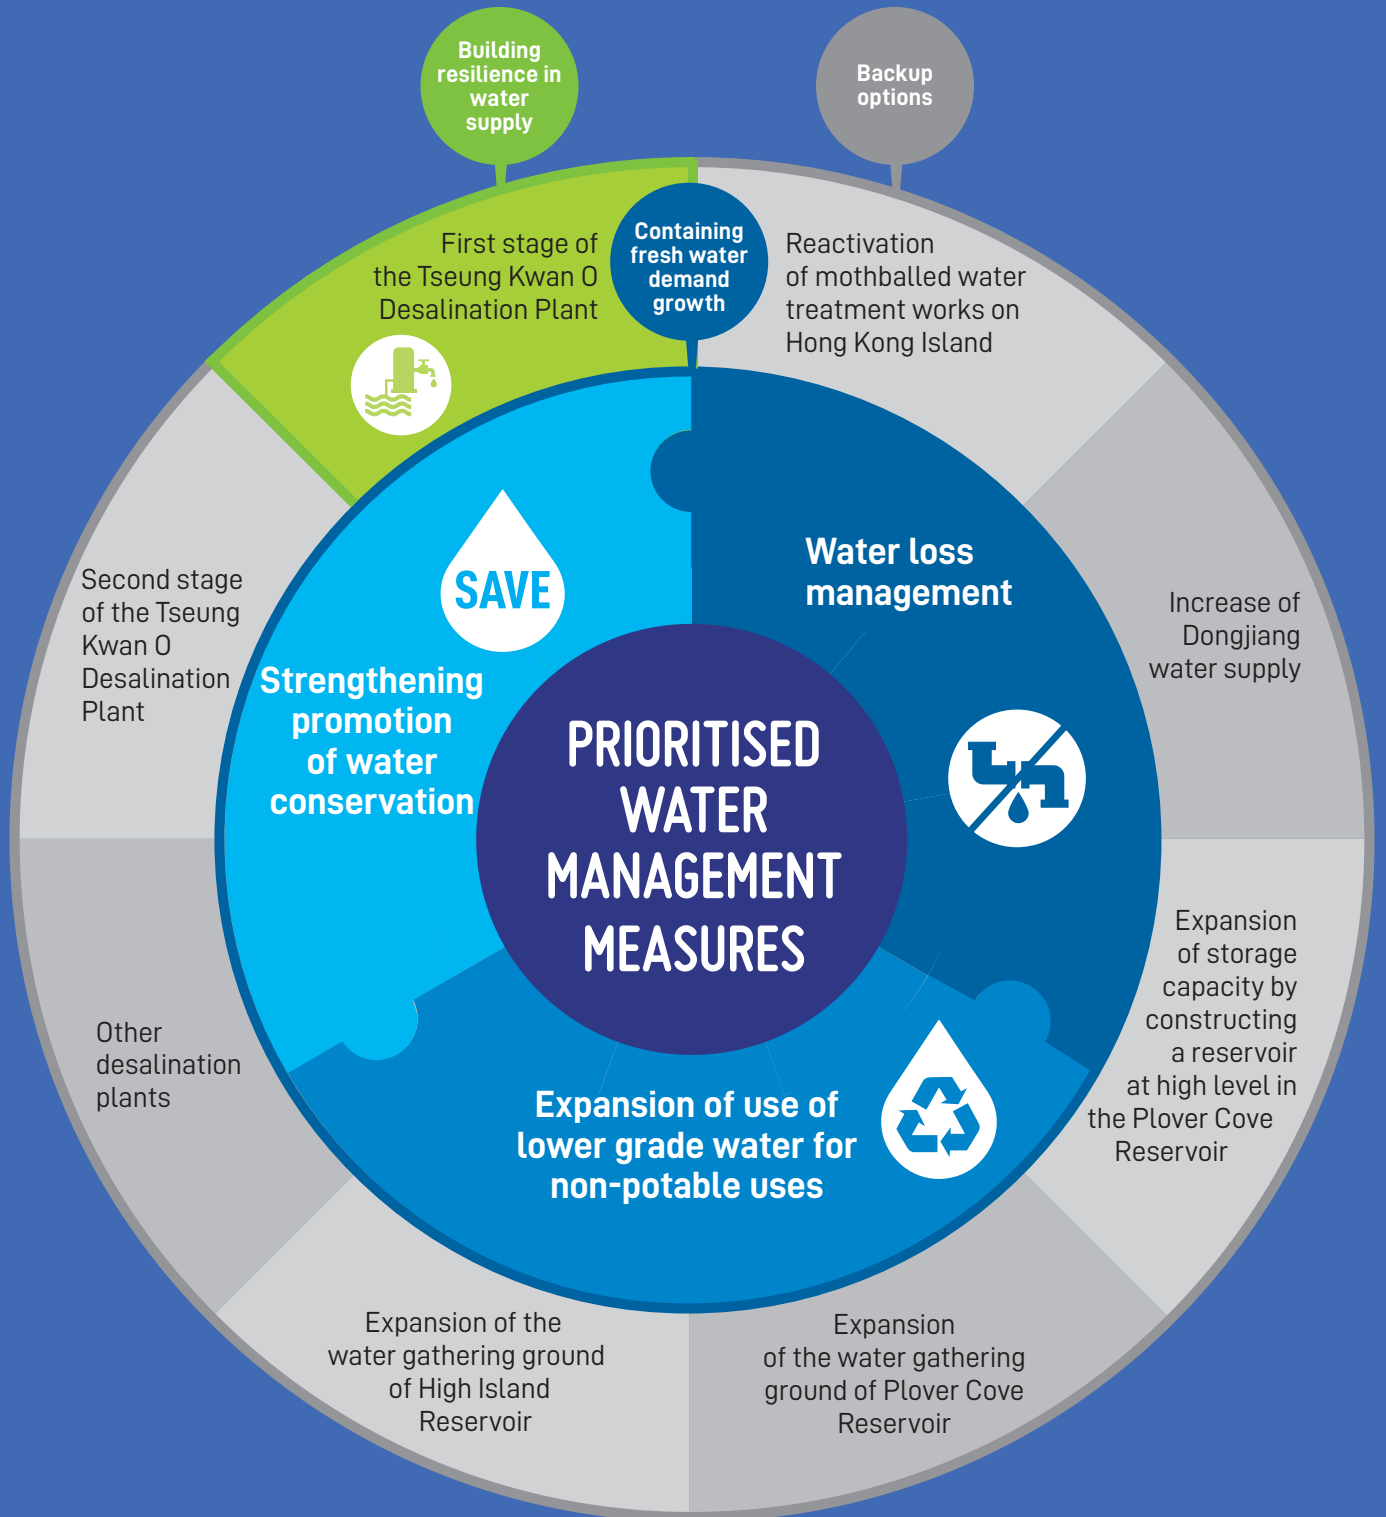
Building resilience in water supply

Backup options

First stage of the Tseung Kwan O Desalination Plant

Containing fresh water demand growth

Reactivation of mothballed water treatment works on Hong Kong Island

SAVE

Water loss management

Increase of Dongjiang water supply

Second stage of the Tseung Kwan O Desalination Plant

Strengthening promotion of water conservation

PRIORITISED WATER MANAGEMENT MEASURES

Expansion of storage capacity by constructing a reservoir at high level in the Plover Cove Reservoir

Other desalination plants

Expansion of use of lower grade water for non-potable uses

Expansion of the water gathering ground of High Island Reservoir

Expansion of the water gathering ground of Plover Cove Reservoir